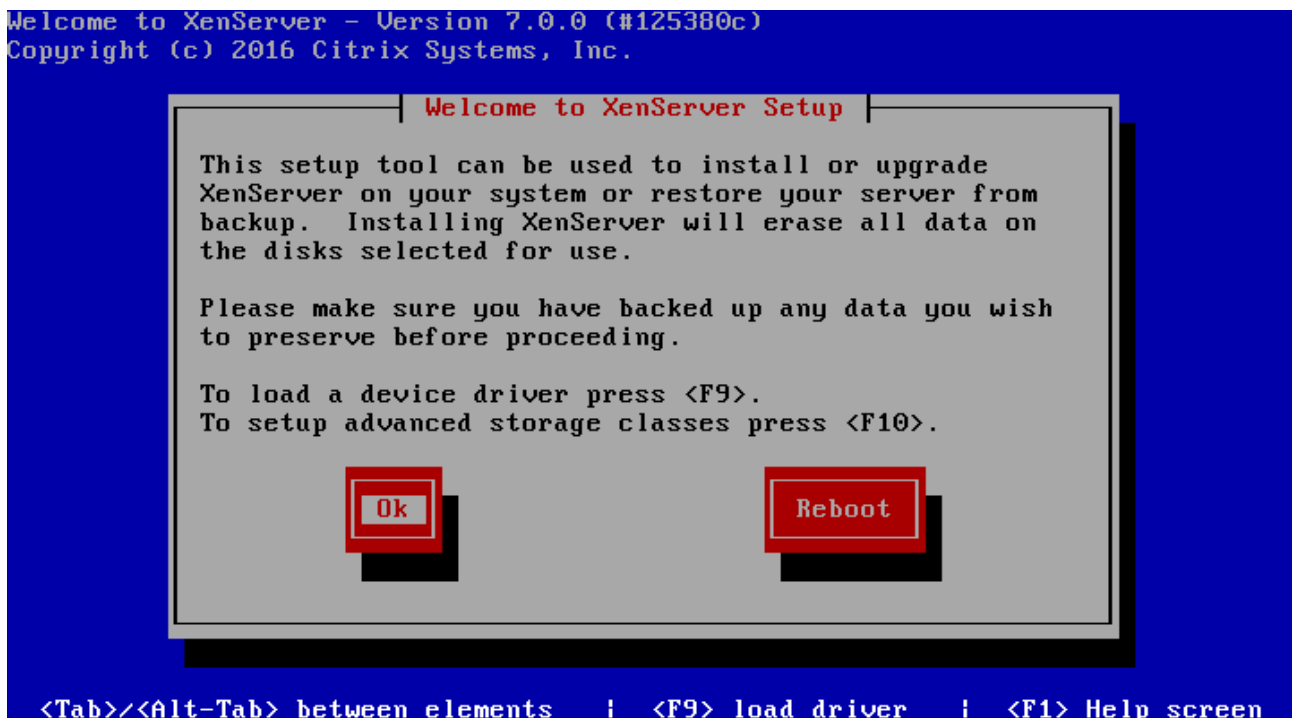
Welcome to XenServer - Version 7.0.0 (#125380c)
Copyright (c) 2016 Citrix Systems, Inc.

Welcome to XenServer Setup

This setup tool can be used to install or upgrade XenServer on your system or restore your server from backup. Installing XenServer will erase all data on the disks selected for use.

Please make sure you have backed up any data you wish to preserve before proceeding.

To load a device driver press <F9>.
To setup advanced storage classes press <F10>.

Ok

Reboot

<Tab>/<Alt-Tab> between elements | <F9> load driver | <F1> Help screen